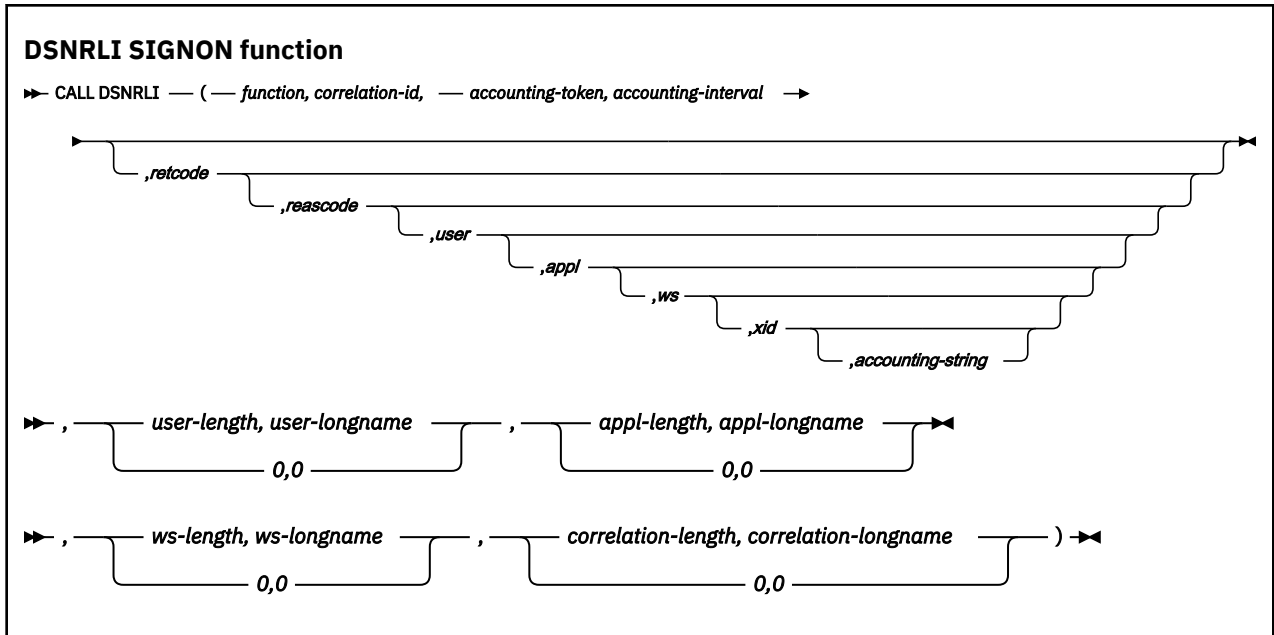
DSNRLI SIGNON function

CALL DSNRLI ( function, correlation-id, accounting-token, accounting-interval

,retcode
,reascode
,user
,appl
,ws
,xid
,accounting-string

, user-length, user-longname , appl-length, appl-longname
0,0 0,0

, ws-length, ws-longname , correlation-length, correlation-longname )
0,0 0,0